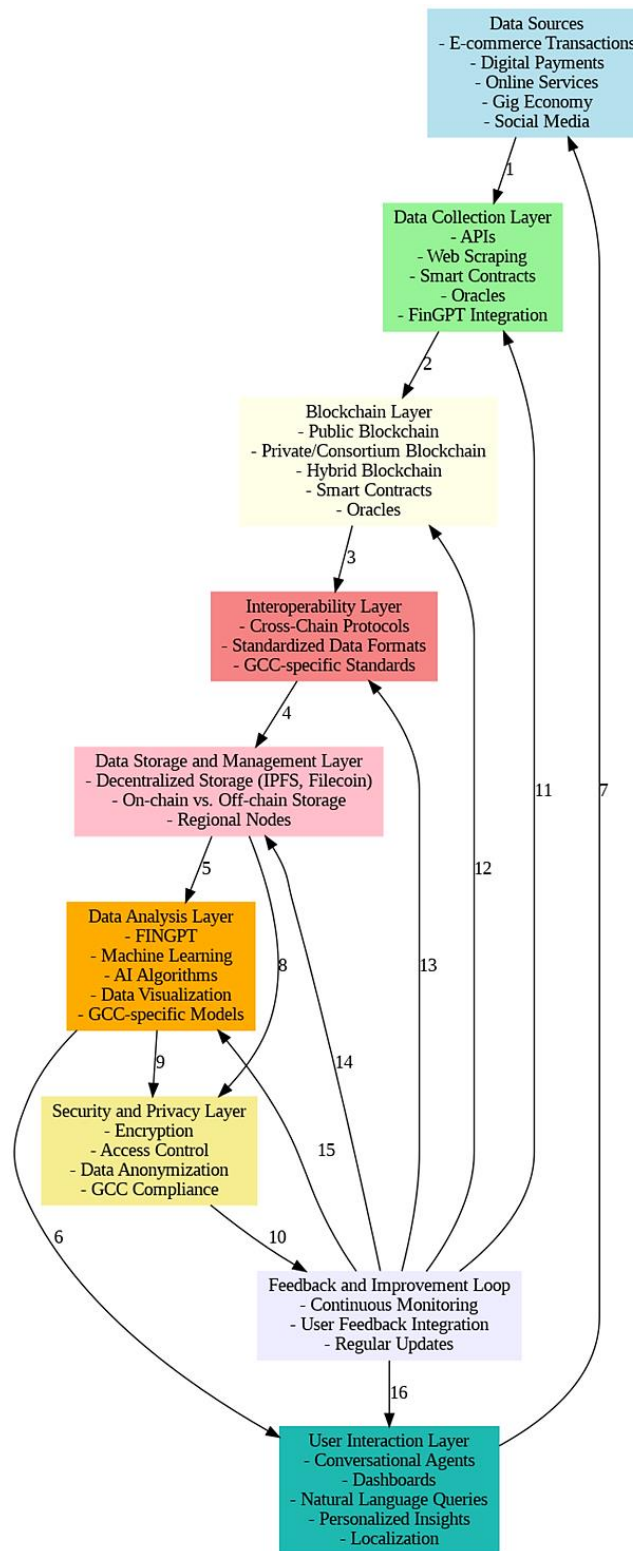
Data Sources
- E-commerce Transactions
- Digital Payments
- Online Services
- Gig Economy
- Social Media

1

Data Collection Layer
- APIs
- Web Scraping
- Smart Contracts
- Oracles
- FinGPT Integration

2

Blockchain Layer
- Public Blockchain
- Private/Consortium Blockchain
- Hybrid Blockchain
- Smart Contracts
- Oracles

3

Interoperability Layer
- Cross-Chain Protocols
- Standardized Data Formats
- GCC-specific Standards

4

Data Storage and Management Layer
- Decentralized Storage (IPFS, Filecoin)
- On-chain vs. Off-chain Storage
- Regional Nodes

5

Data Analysis Layer
- FINGPT
- Machine Learning
- AI Algorithms
- Data Visualization
- GCC-specific Models

8

9

Security and Privacy Layer
- Encryption
- Access Control
- Data Anonymization
- GCC Compliance

11

7

12

13

14

15

6

10

Feedback and Improvement Loop
- Continuous Monitoring
- User Feedback Integration
- Regular Updates

16

User Interaction Layer
- Conversational Agents
- Dashboards
- Natural Language Queries
- Personalized Insights
- Localization